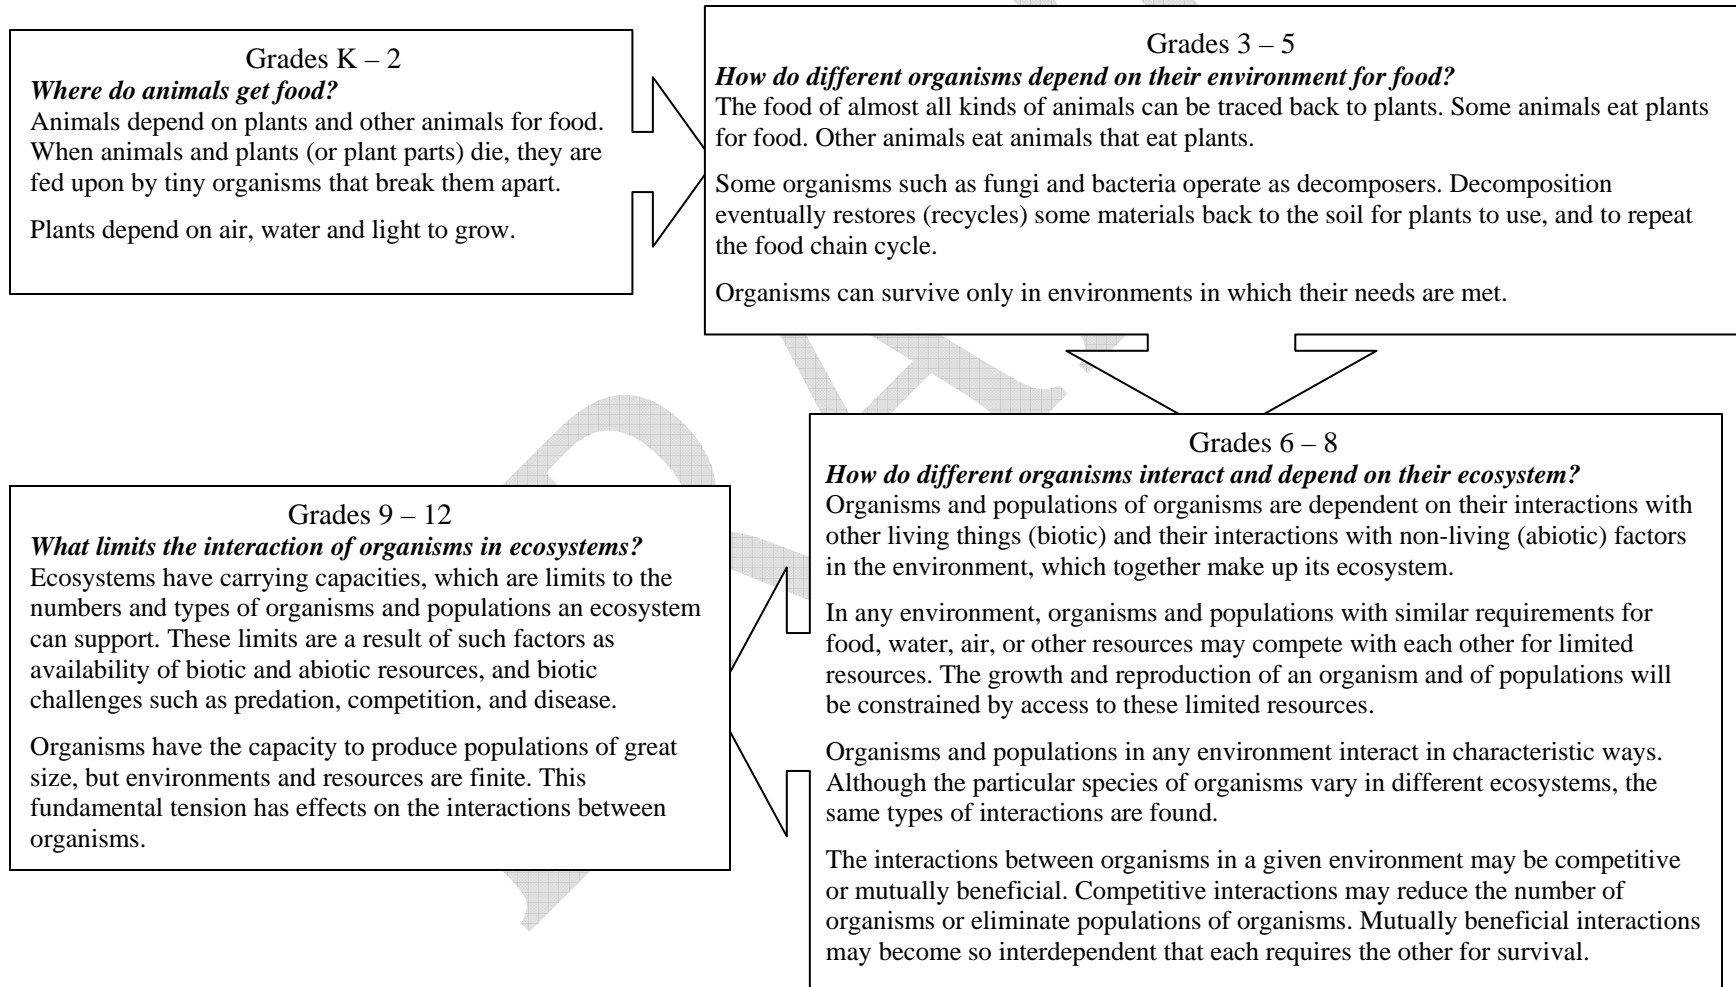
Grades K – 2
***Where do animals get food?***
Animals depend on plants and other animals for food. When animals and plants (or plant parts) die, they are fed upon by tiny organisms that break them apart.

Plants depend on air, water and light to grow.

Grades 3 – 5
***How do different organisms depend on their environment for food?***
The food of almost all kinds of animals can be traced back to plants. Some animals eat plants for food. Other animals eat animals that eat plants.

Some organisms such as fungi and bacteria operate as decomposers. Decomposition eventually restores (recycles) some materials back to the soil for plants to use, and to repeat the food chain cycle.

Organisms can survive only in environments in which their needs are met.

Grades 6 – 8
***How do different organisms interact and depend on their ecosystem?***
Organisms and populations of organisms are dependent on their interactions with other living things (biotic) and their interactions with non-living (abiotic) factors in the environment, which together make up its ecosystem.

In any environment, organisms and populations with similar requirements for food, water, air, or other resources may compete with each other for limited resources. The growth and reproduction of an organism and of populations will be constrained by access to these limited resources.

Organisms and populations in any environment interact in characteristic ways. Although the particular species of organisms vary in different ecosystems, the same types of interactions are found.

The interactions between organisms in a given environment may be competitive or mutually beneficial. Competitive interactions may reduce the number of organisms or eliminate populations of organisms. Mutually beneficial interactions may become so interdependent that each requires the other for survival.

Grades 9 – 12
***What limits the interaction of organisms in ecosystems?***
Ecosystems have carrying capacities, which are limits to the numbers and types of organisms and populations an ecosystem can support. These limits are a result of such factors as availability of biotic and abiotic resources, and biotic challenges such as predation, competition, and disease.

Organisms have the capacity to produce populations of great size, but environments and resources are finite. This fundamental tension has effects on the interactions between organisms.